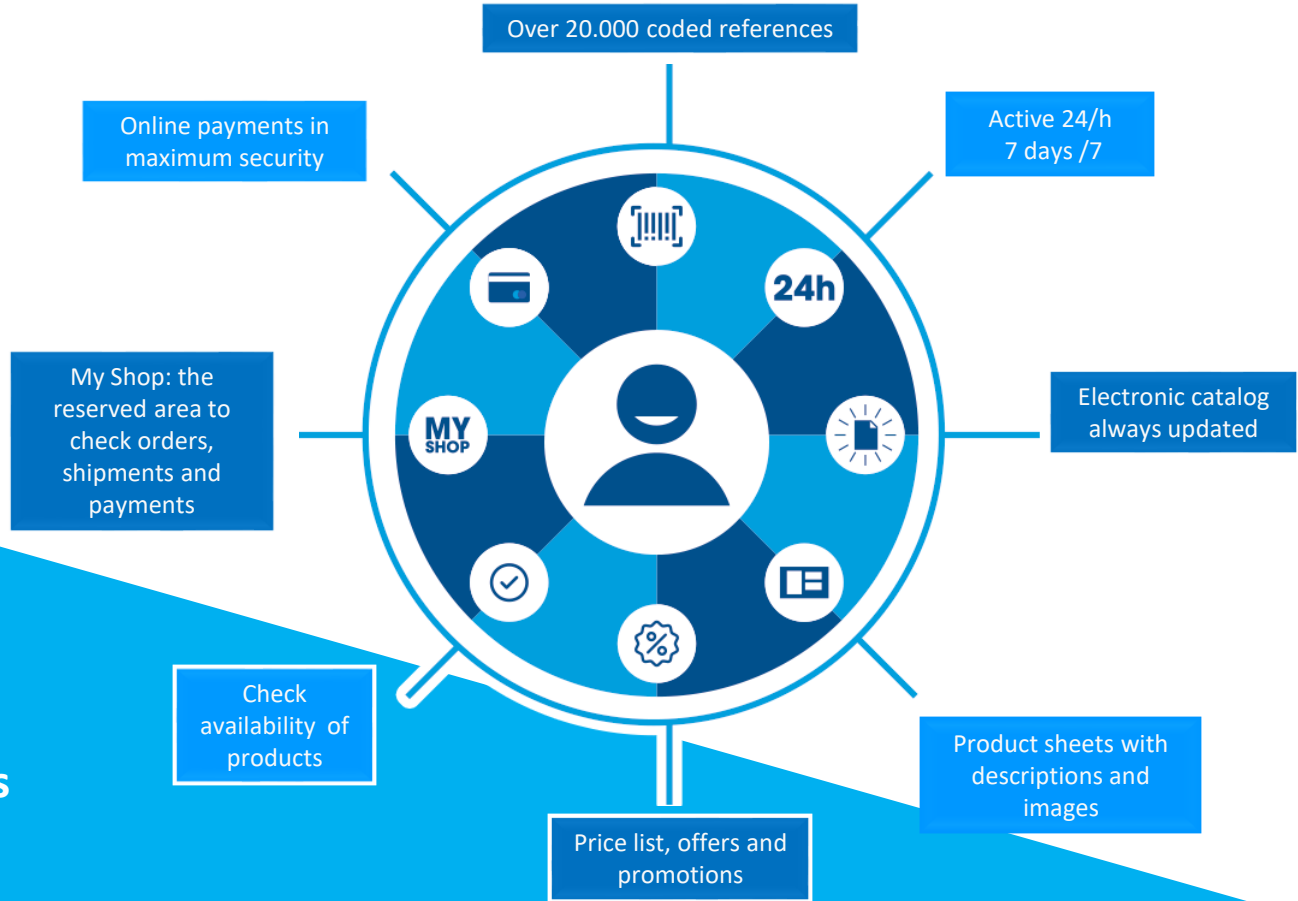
Over 20.000 coded references

Online payments in maximum security

Active 24/h
7 days /7

24h

MY SHOP

My Shop: the reserved area to check orders, shipments and payments

Electronic catalog always updated

Check availability of products

s

Product sheets with descriptions and images

Price list, offers and promotions